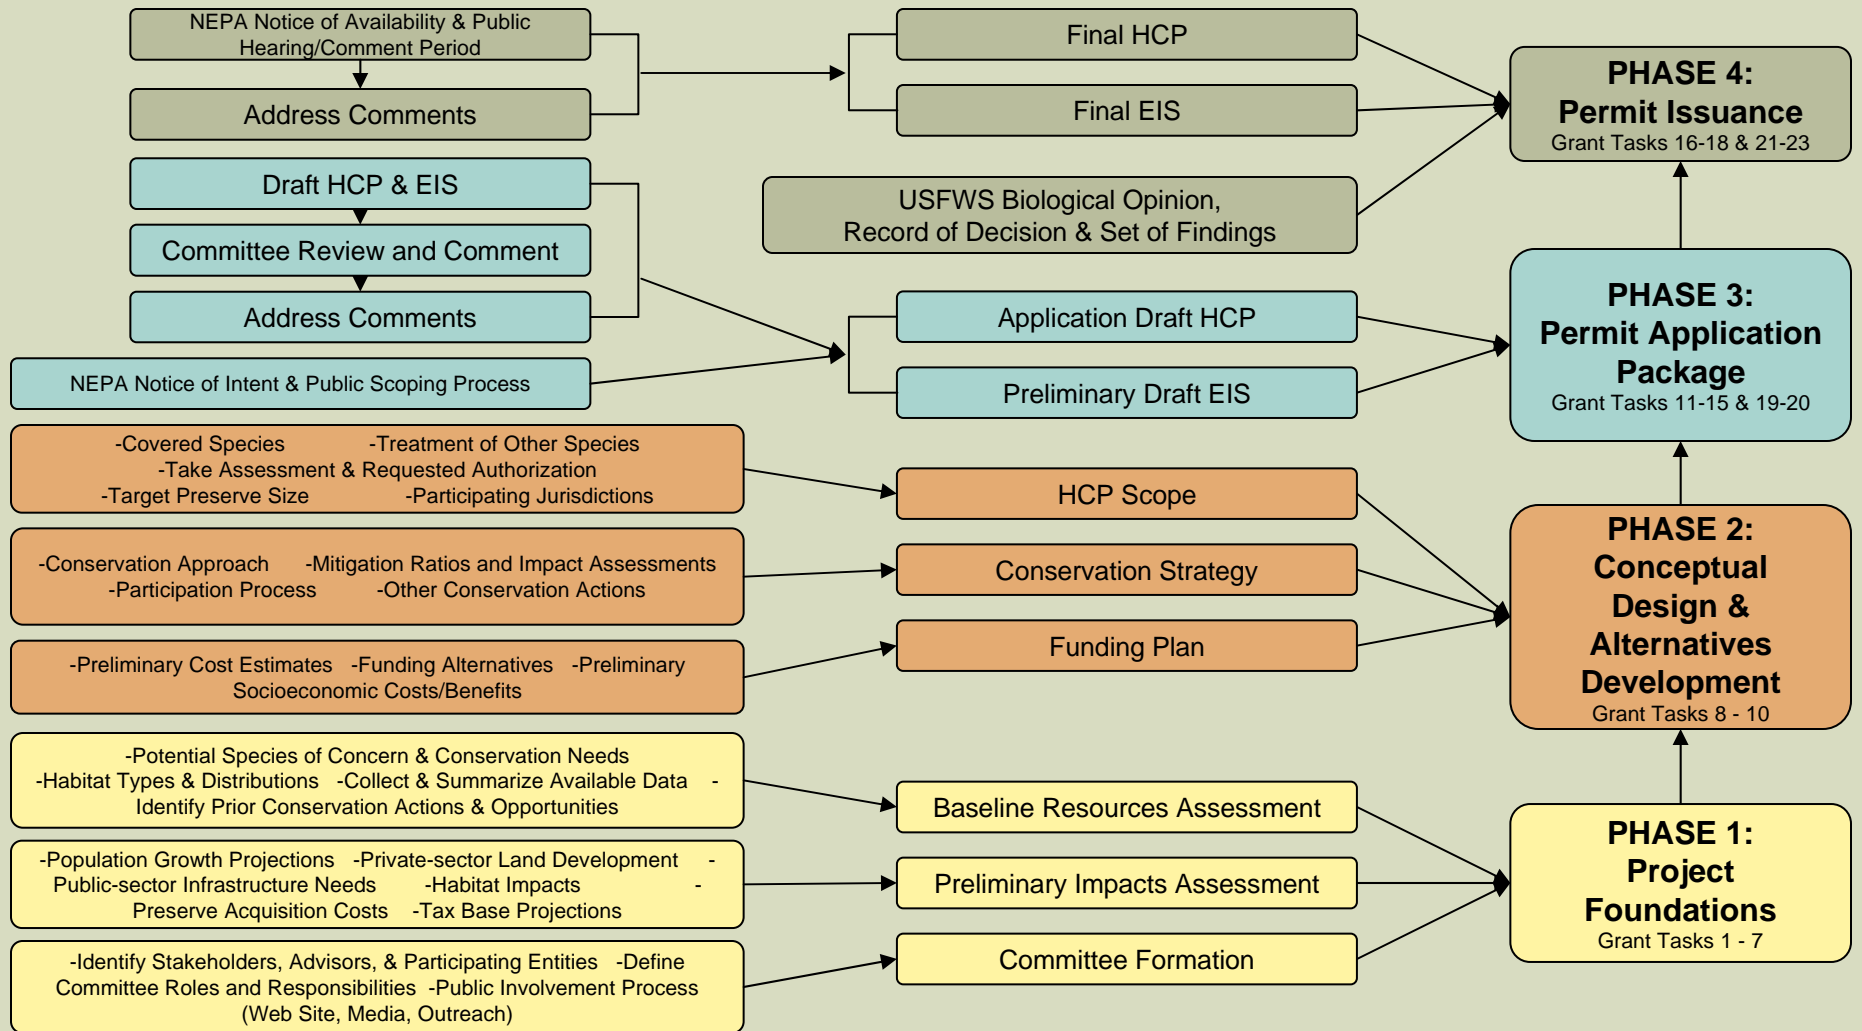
NEPA Notice of Availability & Public Hearing/Comment Period

Address Comments

Draft HCP & EIS

Committee Review and Comment

Address Comments

NEPA Notice of Intent & Public Scoping Process

Final HCP

Final EIS

USFWS Biological Opinion, Record of Decision & Set of Findings

Application Draft HCP

Preliminary Draft EIS

PHASE 4: Permit Issuance
Grant Tasks 16-18 & 21-23

PHASE 3: Permit Application Package
Grant Tasks 11-15 & 19-20

-Covered Species -Treatment of Other Species -Take Assessment & Requested Authorization -Target Preserve Size -Participating Jurisdictions

HCP Scope

-Conservation Approach -Mitigation Ratios and Impact Assessments -Participation Process -Other Conservation Actions

Conservation Strategy

-Preliminary Cost Estimates -Funding Alternatives -Preliminary Socioeconomic Costs/Benefits

Funding Plan

PHASE 2: Conceptual Design & Alternatives Development
Grant Tasks 8 - 10

-Potential Species of Concern & Conservation Needs -Habitat Types & Distributions -Collect & Summarize Available Data -Identify Prior Conservation Actions & Opportunities

Baseline Resources Assessment

-Population Growth Projections -Private-sector Land Development -Public-sector Infrastructure Needs -Habitat Impacts -Preserve Acquisition Costs -Tax Base Projections

Preliminary Impacts Assessment

-Identify Stakeholders, Advisors, & Participating Entities -Define Committee Roles and Responsibilities -Public Involvement Process (Web Site, Media, Outreach)

Committee Formation

PHASE 1: Project Foundations
Grant Tasks 1 - 7